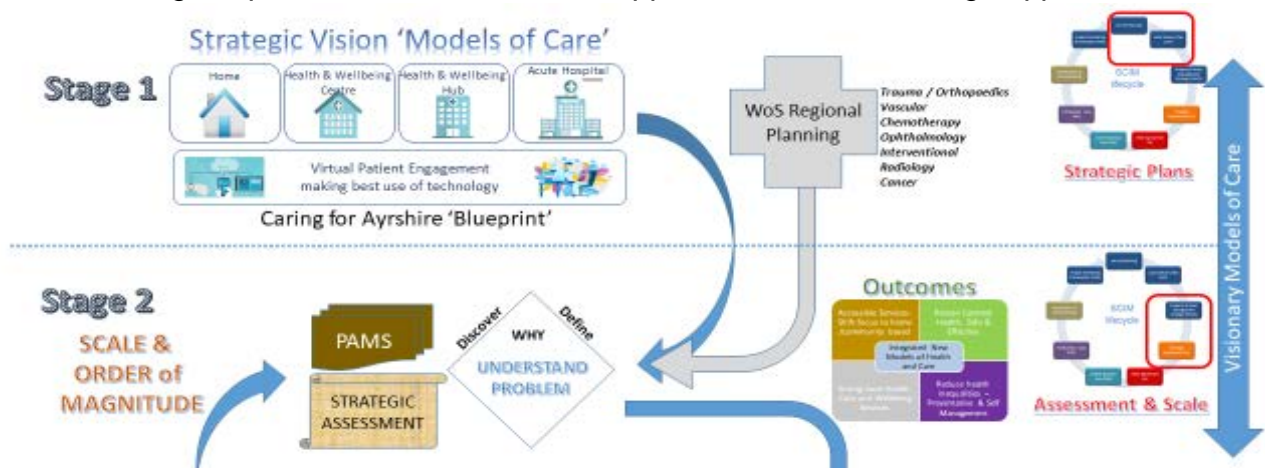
Strategic Vision 'Models of Care'

Stage 1

Home

Health & Wellbeing Centre

Health & Wellbeing Hub

Acute Hospital

Virtual Patient Engagement making best use of technology

Caring for Ayrshire 'Blueprint'

WoS Regional Planning

Trauma / Orthopaedics
Vascular
Chemotherapy
Ophthalmology
Interventional
Radiology
Cancer

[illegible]

Strategic Plans

Visionary Models of Care

Stage 2

SCALE & ORDER of MAGNITUDE

PAMS

STRATEGIC ASSESSMENT

Discover

WHY

Define

UNDERSTAND PROBLEM

Outcomes

Accessible Services With focus to home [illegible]

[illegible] Health, Safe & Effective

Integrated New Models of Health and Care

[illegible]

Reduce health inequalities – Prevention & Self Management

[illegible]

Assessment & Scale